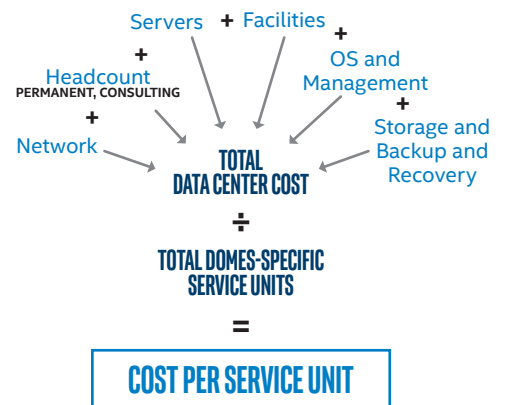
Servers + Facilities

+

+

Headcount
PERMANENT, CONSULTING

OS and Management

+

+

Network

Storage and Backup and Recovery

TOTAL DATA CENTER COST

÷

TOTAL DOMES-SPECIFIC SERVICE UNITS

=

COST PER SERVICE UNIT